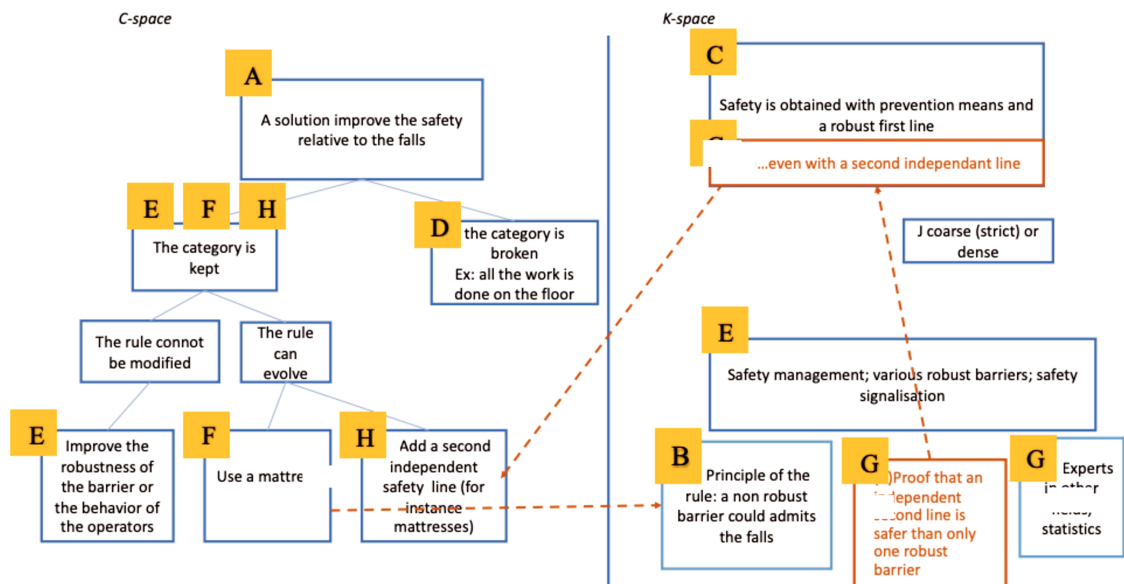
C-space

K-space

A

A solution improve the safety relative to the falls

E F H

The category is kept

D

the category is broken
Ex: all the work is done on the floor

The rule connot be modified

The rule can evolve

E

Improve the robustness of the barrier or the behavior of the operators

F

Use a mattre

H

Add a second independent safety line (for instance mattresses)

C

Safety is obtained with prevention means and a robust first line

C

...even with a second independant line

J coarse (strict) or dense

E

Safety management; various robust barriers; safety signalisation

B

Principle of the rule: a non robust barrier could admits the falls

G

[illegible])Proof that an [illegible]ndependent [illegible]econd line is safer than only one robust barrier

G

Experts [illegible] statistics